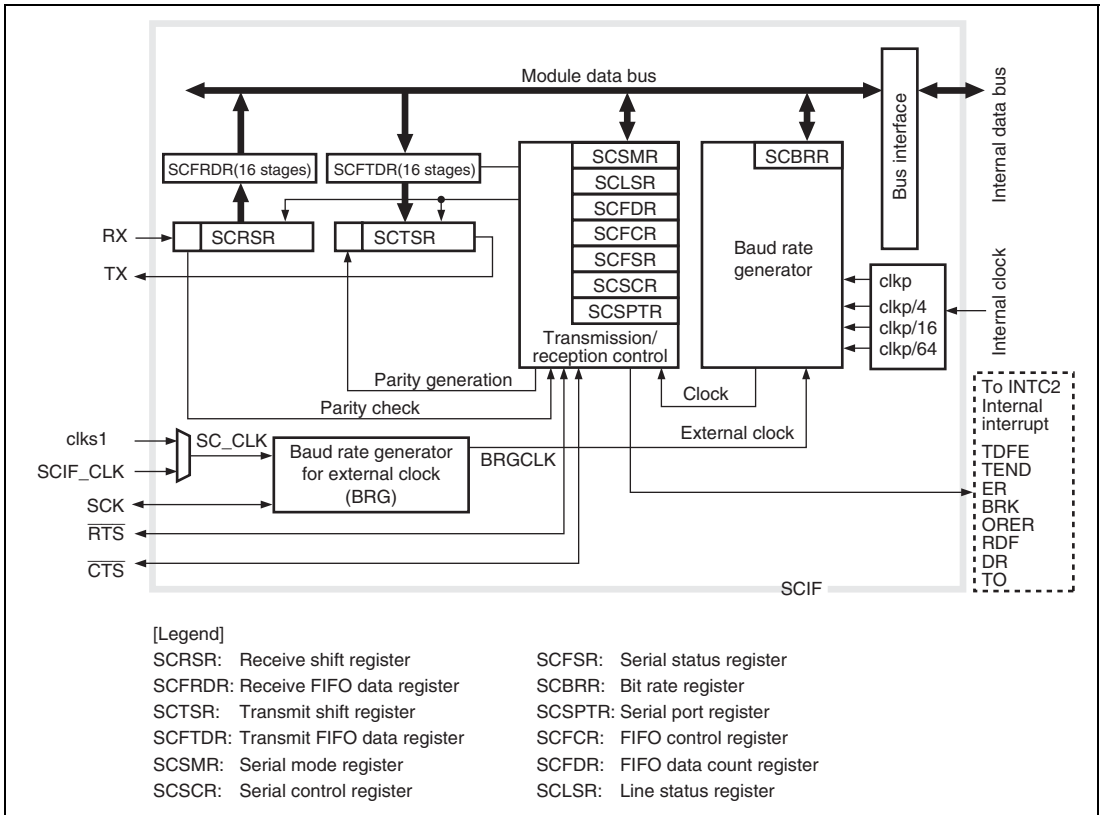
Module data bus

Bus interface

Internal data bus

SCFRDR(16 stages)

SCFTDR(16 stages)

SCSMR
SCLSR
SCFDR
SCFCR
SCFSR
SCSCR
SCSPTR

SCBRR

RX
SCRSR

SCTSR

TX

Baud rate generator

clkp
clkp/4
clkp/16
clkp/64

Internal clock

Transmission/ reception control

Parity generation

Parity check

Clock

To INTC2 Internal interrupt

clks1
SC_CLK
SCIF_CLK
Baud rate generator for external clock (BRG)
BRGCLK

External clock

SCK

$\overline{RTS}$

$\overline{CTS}$

TDFE
TEND
ER
BRK
ORER
RDF
DR
TO

SCIF

[Legend]
SCRSR: Receive shift register
SCFRDR: Receive FIFO data register
SCTSR: Transmit shift register
SCFTDR: Transmit FIFO data register
SCSMR: Serial mode register
SCSCR: Serial control register

SCFSR: Serial status register
SCBRR: Bit rate register
SCSPTR: Serial port register
SCFCR: FIFO control register
SCFDR: FIFO data count register
SCLSR: Line status register